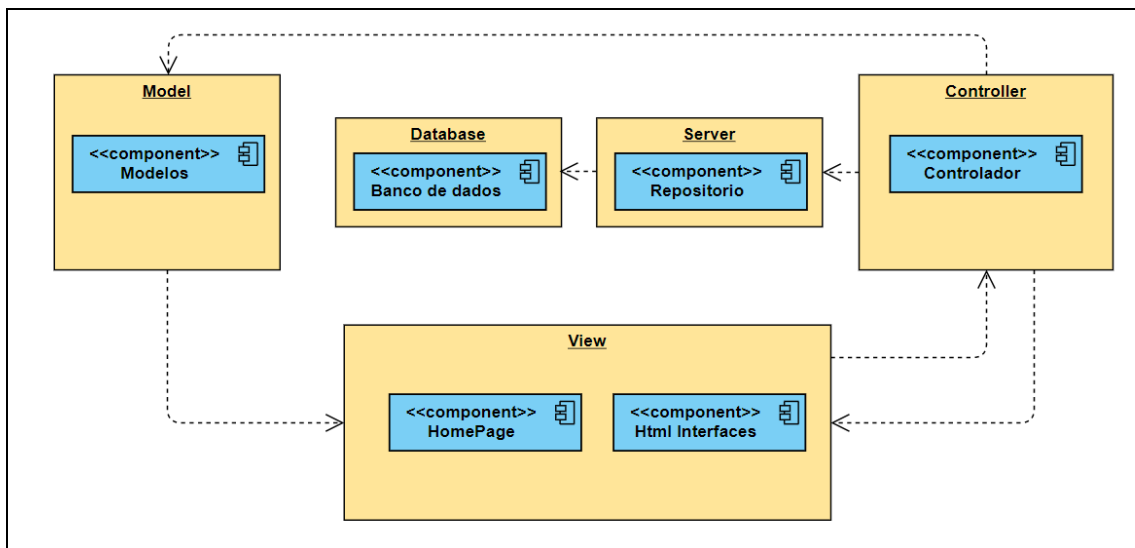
Model

<<component>>
Modelos

Database

<<component>>
Banco de dados

Server

<<component>>
Repositorio

Controller

<<component>>
Controlador

View

<<component>>
HomePage

<<component>>
Html Interfaces